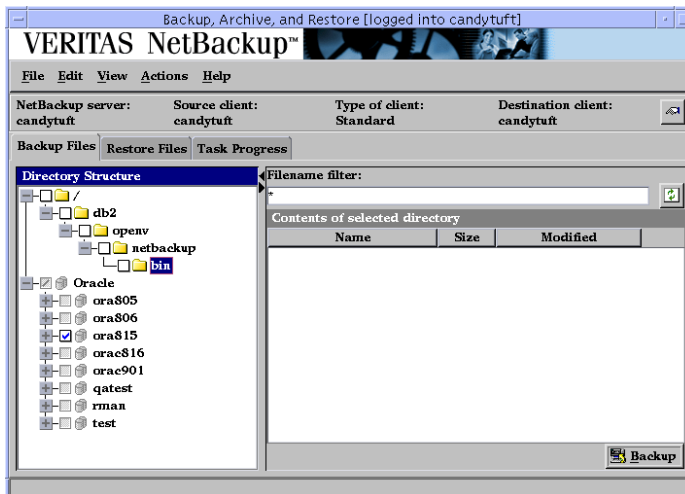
Backup, Archive, and Restore [logged into candytuft]

VERITAS NetBackup™

File Edit View Actions Help

NetBackup server: candytuft
Source client: candytuft
Type of client: Standard
Destination client: candytuft

Backup Files | Restore Files | Task Progress

Directory Structure

/
db2
openv
netbackup
bin
Oracle
ora805
ora806
ora815
orac816
orac901
qatest
rman
test

Filename filter:
*

Contents of selected directory

| Name | Size | Modified |
|---|---|---|

Backup